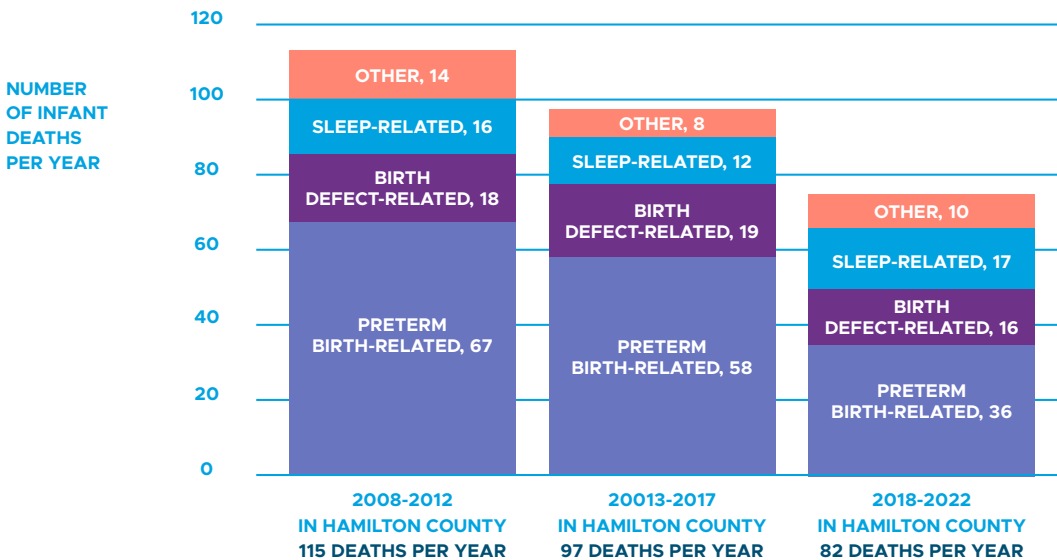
NUMBER OF INFANT DEATHS PER YEAR

120
100
80
60
40
20
0

OTHER, 14
SLEEP-RELATED, 16
BIRTH DEFECT-RELATED, 18
PRETERM BIRTH-RELATED, 67

OTHER, 8
SLEEP-RELATED, 12
BIRTH DEFECT-RELATED, 19
PRETERM BIRTH-RELATED, 58

OTHER, 10
SLEEP-RELATED, 17
BIRTH DEFECT-RELATED, 16
PRETERM BIRTH-RELATED, 36

2008-2012 IN HAMILTON COUNTY 115 DEATHS PER YEAR

20013-2017 IN HAMILTON COUNTY 97 DEATHS PER YEAR

2018-2022 IN HAMILTON COUNTY 82 DEATHS PER YEAR